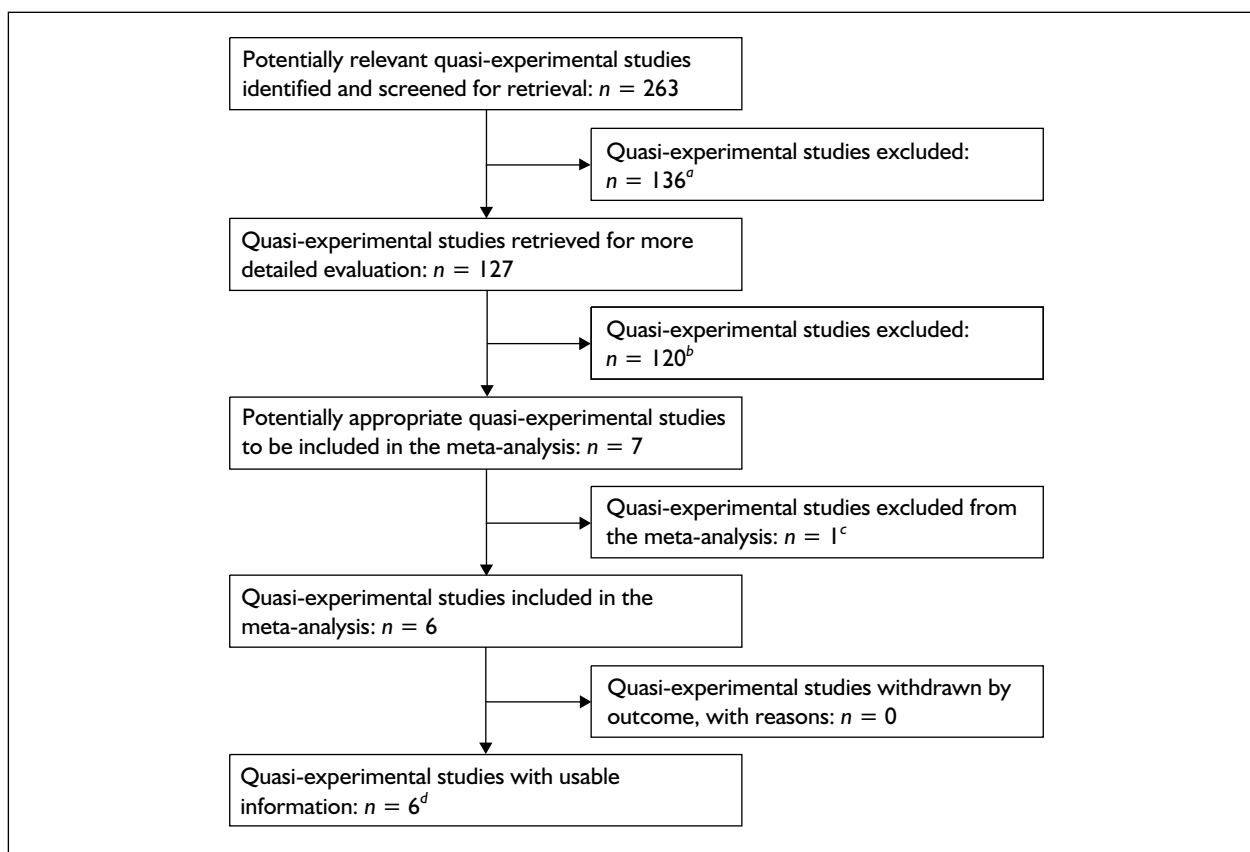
Potentially relevant quasi-experimental studies identified and screened for retrieval: $n = 263$

Quasi-experimental studies excluded: $n = 136^a$

Quasi-experimental studies retrieved for more detailed evaluation: $n = 127$

Quasi-experimental studies excluded: $n = 120^b$

Potentially appropriate quasi-experimental studies to be included in the meta-analysis: $n = 7$

Quasi-experimental studies excluded from the meta-analysis: $n = 1^c$

Quasi-experimental studies included in the meta-analysis: $n = 6$

Quasi-experimental studies withdrawn by outcome, with reasons: $n = 0$

Quasi-experimental studies with usable information: $n = 6^d$